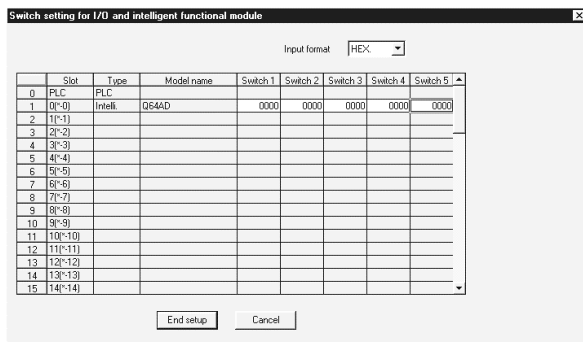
Switch setting for I/O and intelligent functional module

Input format HEX

| | Slot | Type | Model name | Switch 1 | Switch 2 | Switch 3 | Switch 4 | Switch 5 |
|---|---|---|---|---|---|---|---|---|
| 0 | PLC | PLC | | | | | | |
| 1 | 0(*-0) | Intelli. | Q64AD | 0000 | 0000 | 0000 | 0000 | 0000 |
| 2 | 1(*-1) | | | | | | | |
| 3 | 2(*-2) | | | | | | | |
| 4 | 3(*-3) | | | | | | | |
| 5 | 4(*-4) | | | | | | | |
| 6 | 5(*-5) | | | | | | | |
| 7 | 6(*-6) | | | | | | | |
| 8 | 7(*-7) | | | | | | | |
| 9 | 8(*-8) | | | | | | | |
| 10 | 9(*-9) | | | | | | | |
| 11 | 10(*-10) | | | | | | | |
| 12 | 11(*-11) | | | | | | | |
| 13 | 12(*-12) | | | | | | | |
| 14 | 13(*-13) | | | | | | | |
| 15 | 14(*-14) | | | | | | | |

End setup Cancel